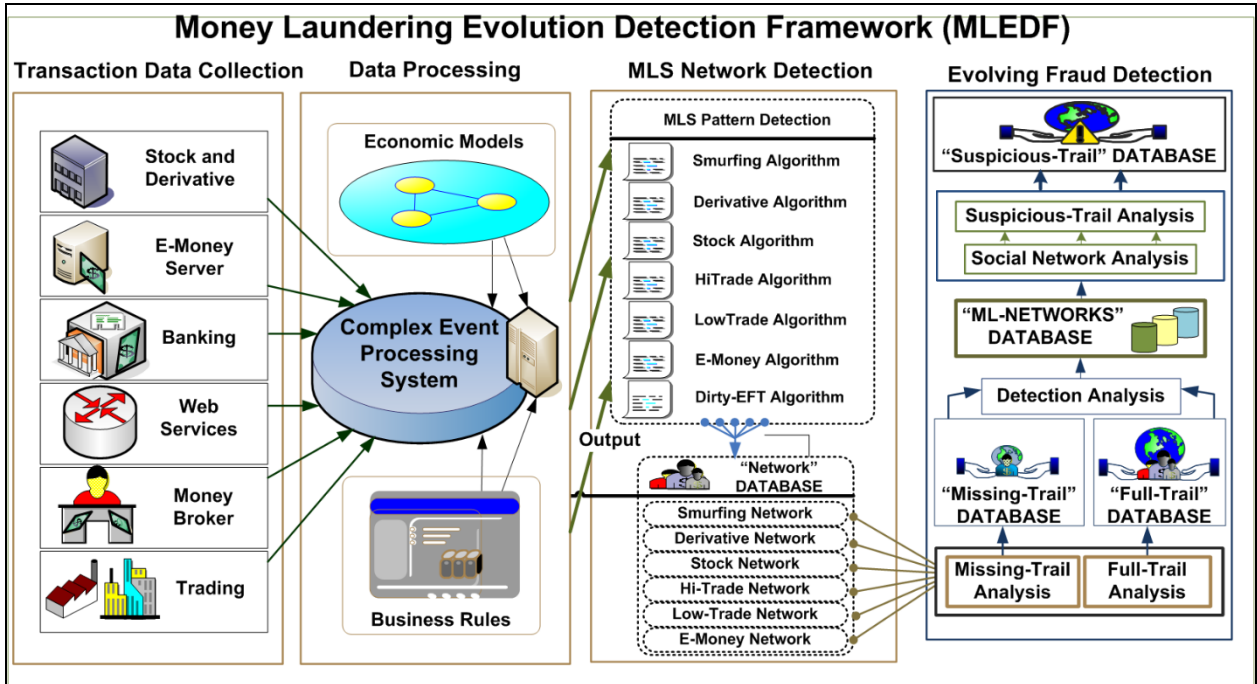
Money Laundering Evolution Detection Framework (MLEDF)

Transaction Data Collection

Stock and Derivative

E-Money Server

Banking

Web Services

Money Broker

Trading

Data Processing

Economic Models

Complex Event Processing System

Business Rules

MLS Network Detection

MLS Pattern Detection

Smurfing Algorithm

Derivative Algorithm

Stock Algorithm

HiTrade Algorithm

LowTrade Algorithm

E-Money Algorithm

Dirty-EFT Algorithm

Output

"Network" DATABASE

Smurfing Network

Derivative Network

Stock Network

Hi-Trade Network

Low-Trade Network

E-Money Network

Evolving Fraud Detection

"Suspicious-Trail" DATABASE

Suspicious-Trail Analysis

Social Network Analysis

"ML-NETWORKS" DATABASE

Detection Analysis

"Missing-Trail" DATABASE

"Full-Trail" DATABASE

Missing-Trail Analysis

Full-Trail Analysis